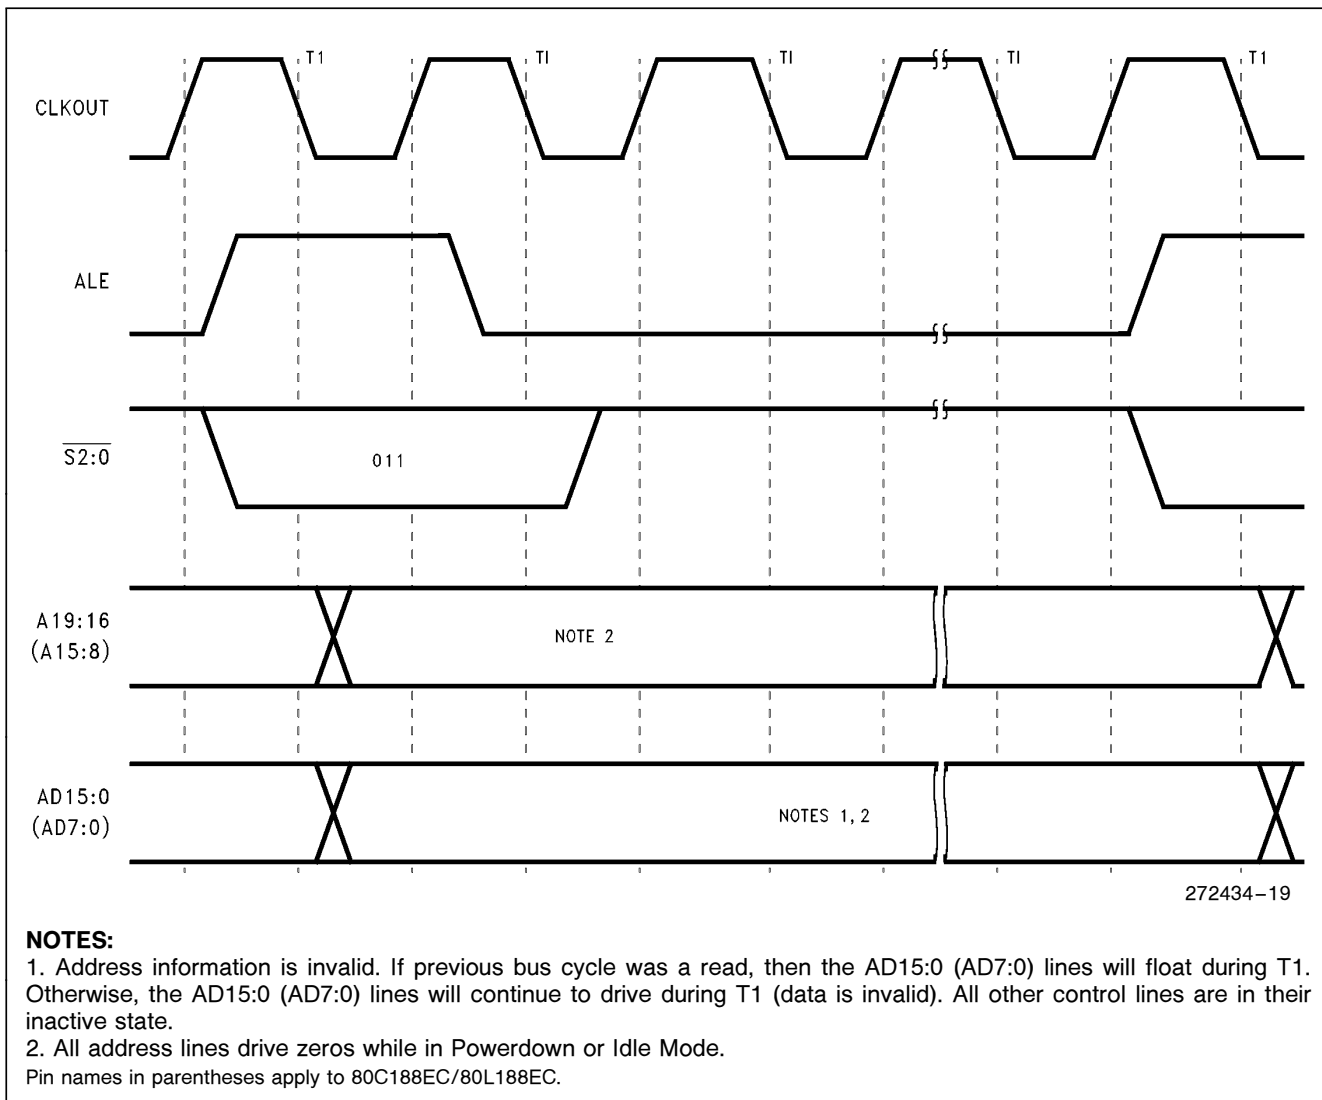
T1 TI TI TI T1

CLKOUT

ALE

$\overline{S2:0}$

011

A19:16
(A15:8)

NOTE 2

AD15:0
(AD7:0)

NOTES 1, 2

272434–19

**NOTES:**
1. Address information is invalid. If previous bus cycle was a read, then the AD15:0 (AD7:0) lines will float during T1. Otherwise, the AD15:0 (AD7:0) lines will continue to drive during T1 (data is invalid). All other control lines are in their inactive state.
2. All address lines drive zeros while in Powerdown or Idle Mode.
Pin names in parentheses apply to 80C188EC/80L188EC.